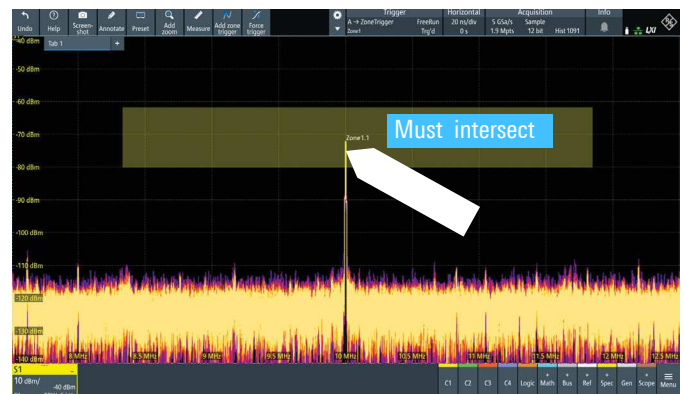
Undo Help Screenshot Annotate Preset Add zoom Measure Add zone trigger Force trigger

Trigger
A → ZoneTrigger FreeRun
Zone1 Trg'd

Horizontal
20 ns/div
0 s

Acquisition
5 GSa/s Sample
1.9 Mpts 12 bit Hist 1091

Info

LXI

Tab 1 +

-40 dBm
-50 dBm
-60 dBm
-70 dBm
-80 dBm
-90 dBm
-100 dBm
-110 dBm
-120 dBm
-130 dBm
-140 dBm

Zone1.1

Must intersect

8 MHz
8.5 MHz
9 MHz
9.5 MHz
10 MHz
10.5 MHz
11 MHz
11.5 MHz
12 MHz
12.5 MHz

S1
10 dBm/
-40 dBm

C1 C2 C3 C4 Logic Math Bus Ref Spec Gen Scope Menu